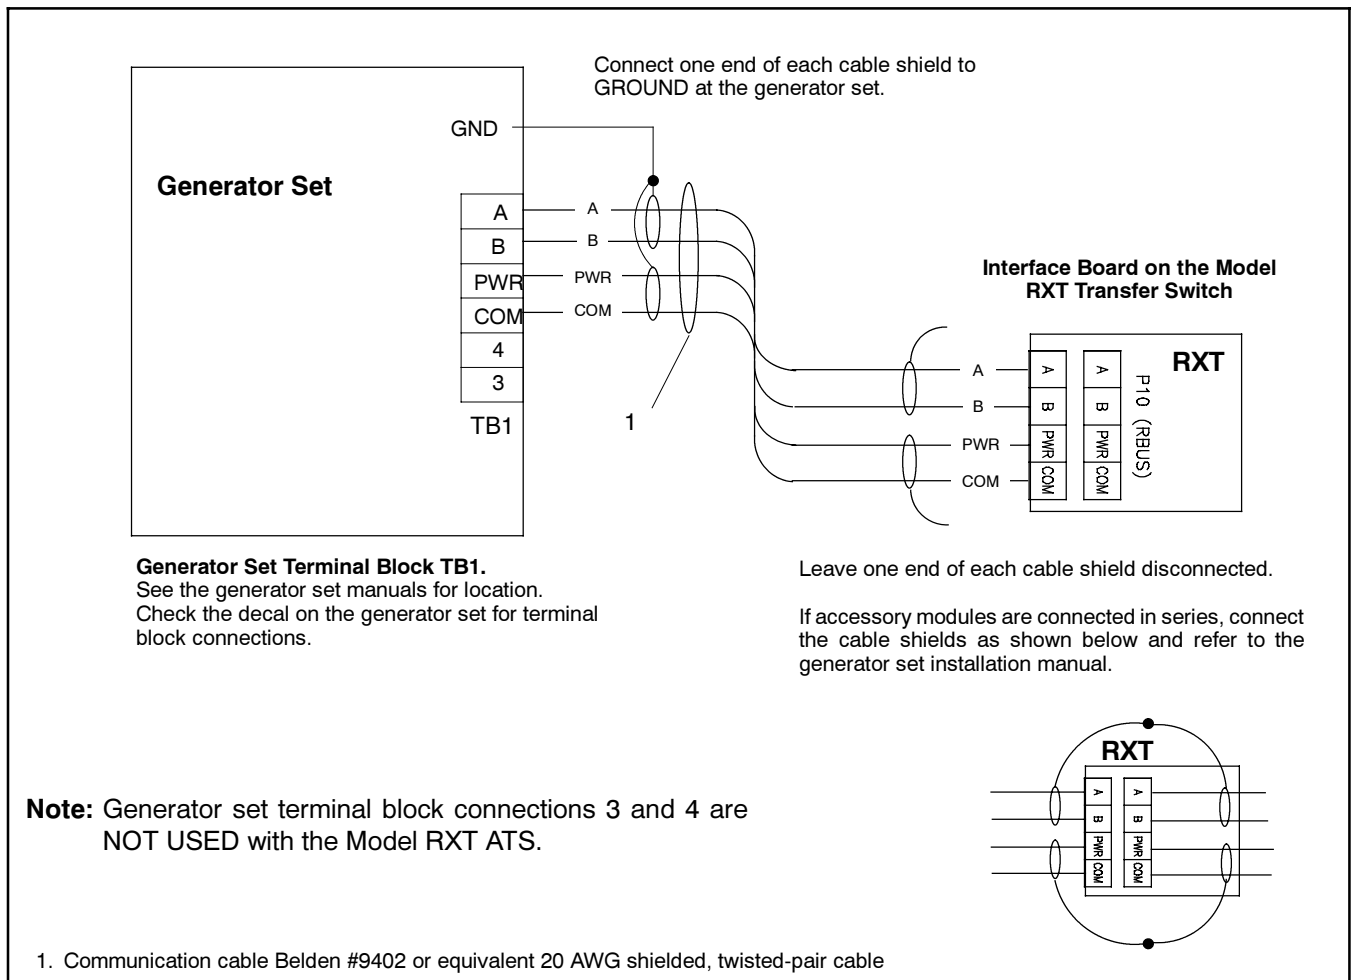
Connect one end of each cable shield to GROUND at the generator set.

GND

Generator Set

A
B
PWR
COM
4
3
TB1

A
B
PWR
COM

1

Interface Board on the Model RXT Transfer Switch

RXT

A
B
PWR
COM

A
B
PWR
COM
A
B
PWR
COM

P10 (RBUS)

Generator Set Terminal Block TB1.
See the generator set manuals for location. Check the decal on the generator set for terminal block connections.

Leave one end of each cable shield disconnected.

If accessory modules are connected in series, connect the cable shields as shown below and refer to the generator set installation manual.

RXT

A
B
PWR
COM
A
B
PWR
COM

Note: Generator set terminal block connections 3 and 4 are NOT USED with the Model RXT ATS.

1. Communication cable Belden #9402 or equivalent 20 AWG shielded, twisted-pair cable